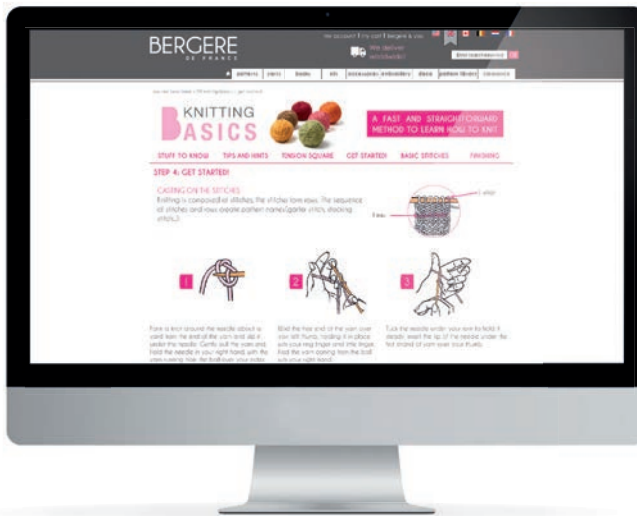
BERGERE
DE FRANCE

my account | my cart | bergere & you

We deliver worldwide!

patterns | yarns | books | kits | accessories - embroidery | deco | pattern library | clearance

KNITTING
BASICS

A FAST AND STRAIGHTFORWARD METHOD TO LEARN HOW TO KNIT

STUFF TO KNOW | TIPS AND HINTS | TENSION SQUARE | GET STARTED! | BASIC STITCHES | FINISHING

STEP 4: GET STARTED!

CASTING ON THE STITCHES
Knitting is composed of stitches, the stitches form rows. The sequence of stitches and rows create pattern names (garter stitch, stocking stitch...).

1 stitch

1 row

1

2

3

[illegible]

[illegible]

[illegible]